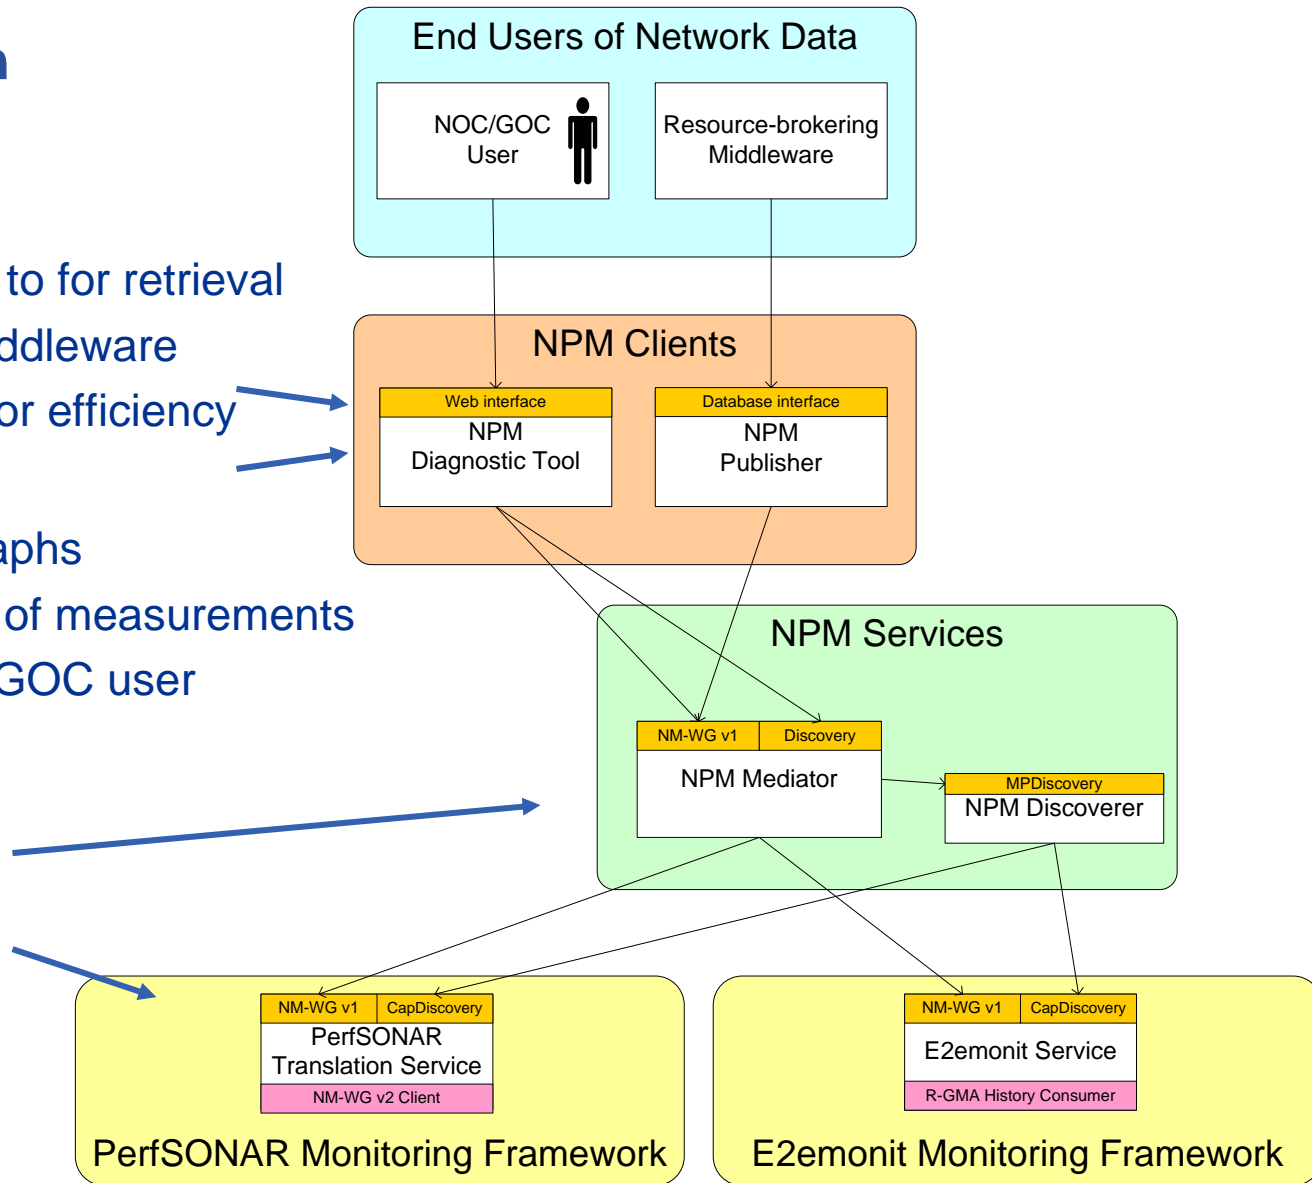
n

to for retrieval
ddleware
or efficiency

aphs
of measurements
GOC user

End Users of Network Data

NOC/GOC User

Resource-brokering Middleware

NPM Clients

Web interface
NPM Diagnostic Tool

Database interface
NPM Publisher

NPM Services

NM-WG v1 | Discovery
NPM Mediator

MPDiscovery
NPM Discoverer

NM-WG v1 | CapDiscovery
PerfSONAR Translation Service
NM-WG v2 Client

PerfSONAR Monitoring Framework

NM-WG v1 | CapDiscovery
E2emonit Service
R-GMA History Consumer

E2emonit Monitoring Framework